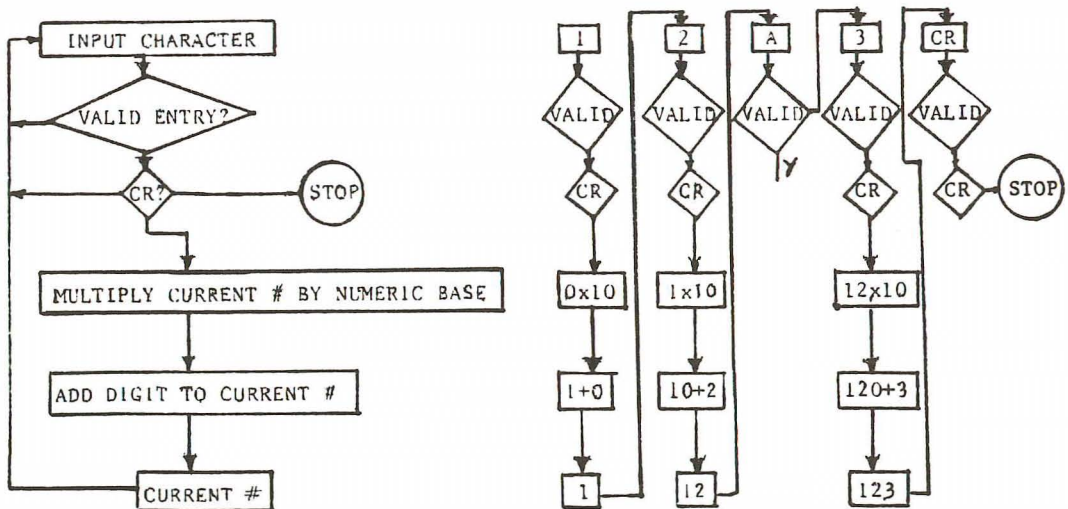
INPUT CHARACTER

VALID ENTRY?

CR?

STOP

MULTIPLY CURRENT # BY NUMERIC BASE

ADD DIGIT TO CURRENT #

CURRENT #

1

VALID

CR

0x10

1+0

1

2

VALID

CR

1x10

10+2

12

A

VALID

Y

3

VALID

CR

12x10

120+3

123

CR

VALID

CR

STOP